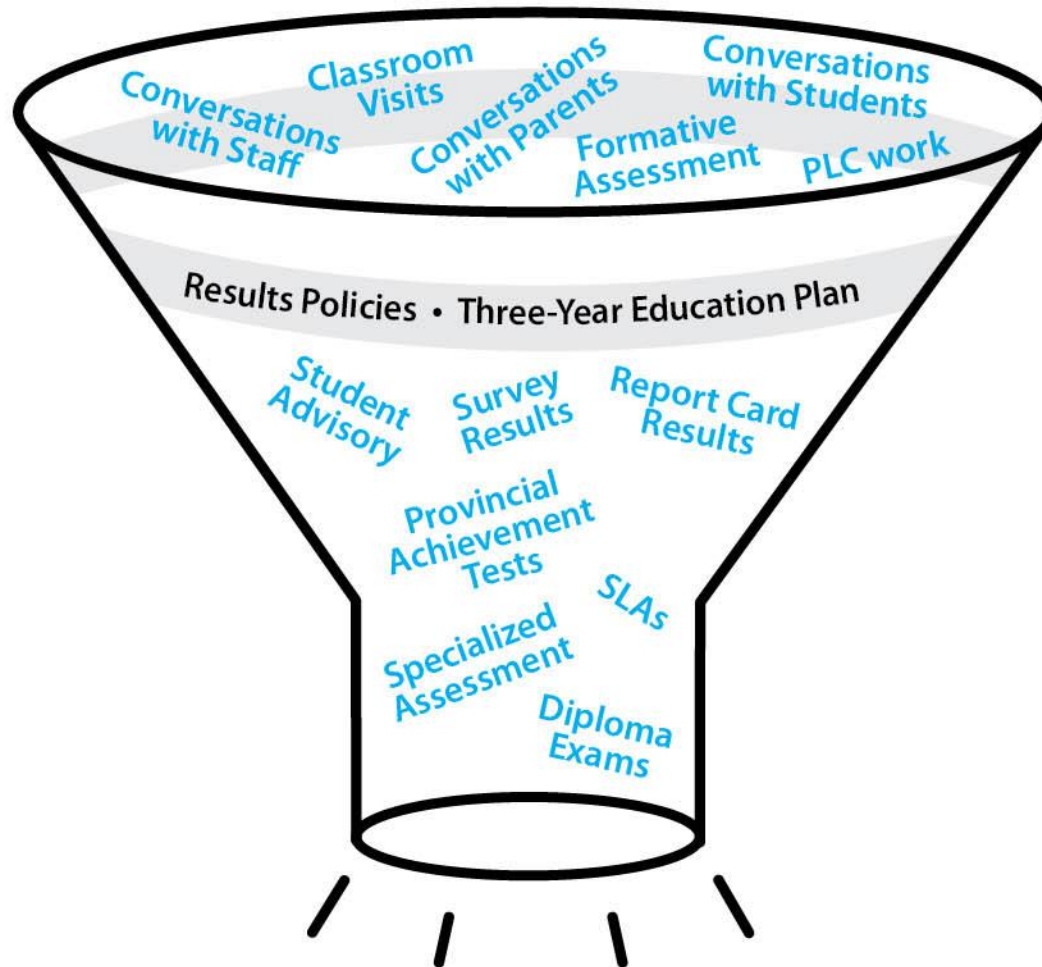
Conversations with Staff
Classroom Visits
Conversations with Parents
Conversations with Students
Formative Assessment
PLC work

Results Policies • Three-Year Education Plan

Student Advisory
Survey Results
Report Card Results
Provincial Achievement Tests
SLAs
Specialized Assessment
Diploma Exams